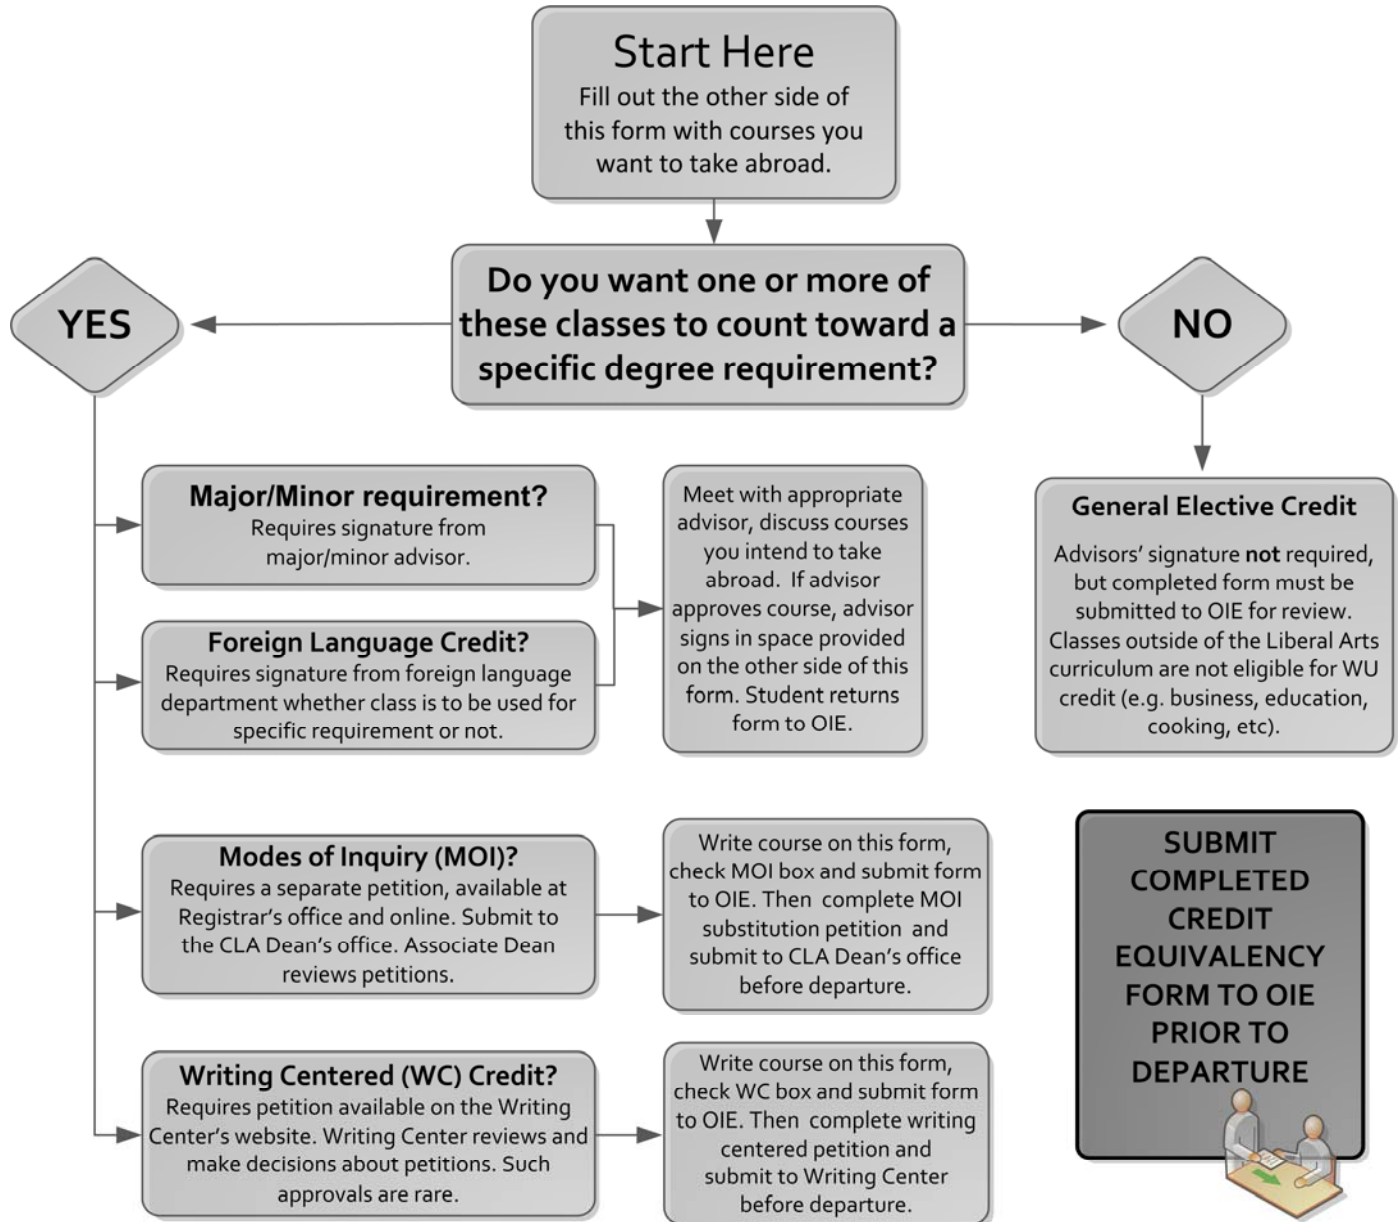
Start Here
Fill out the other side of this form with courses you want to take abroad.

Do you want one or more of these classes to count toward a specific degree requirement?

YES

NO

Major/Minor requirement?
Requires signature from major/minor advisor.

Foreign Language Credit?
Requires signature from foreign language department whether class is to be used for specific requirement or not.

Meet with appropriate advisor, discuss courses you intend to take abroad. If advisor approves course, advisor signs in space provided on the other side of this form. Student returns form to OIE.

General Elective Credit
Advisors' signature **not** required, but completed form must be submitted to OIE for review. Classes outside of the Liberal Arts curriculum are not eligible for WU credit (e.g. business, education, cooking, etc).

Modes of Inquiry (MOI)?
Requires a separate petition, available at Registrar's office and online. Submit to the CLA Dean's office. Associate Dean reviews petitions.

Write course on this form, check MOI box and submit form to OIE. Then complete MOI substitution petition and submit to CLA Dean's office before departure.

SUBMIT COMPLETED CREDIT EQUIVALENCY FORM TO OIE PRIOR TO DEPARTURE

Writing Centered (WC) Credit?
Requires petition available on the Writing Center's website. Writing Center reviews and make decisions about petitions. Such approvals are rare.

Write course on this form, check WC box and submit form to OIE. Then complete writing centered petition and submit to Writing Center before departure.